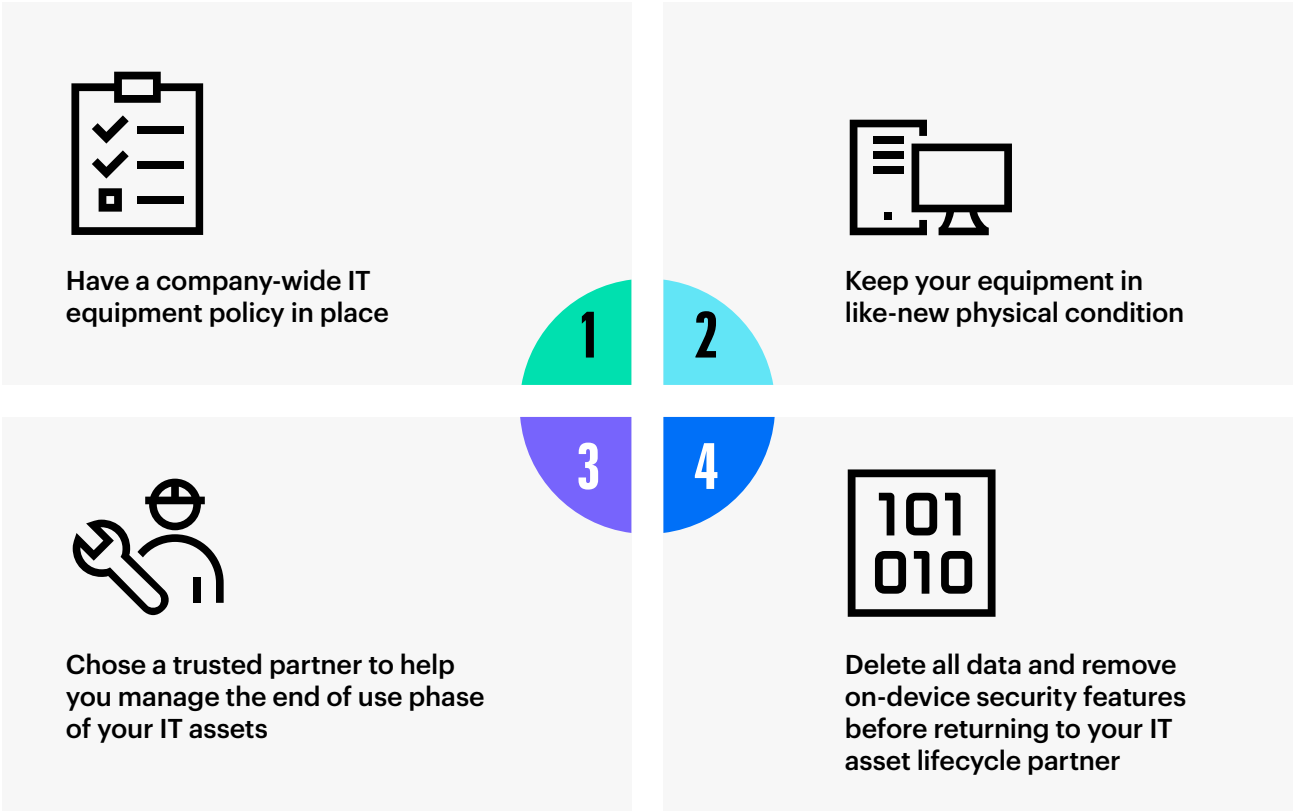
Have a company-wide IT equipment policy in place

1

2

Keep your equipment in like-new physical condition

3

4

101
010

Chose a trusted partner to help you manage the end of use phase of your IT assets

Delete all data and remove on-device security features before returning to your IT asset lifecycle partner